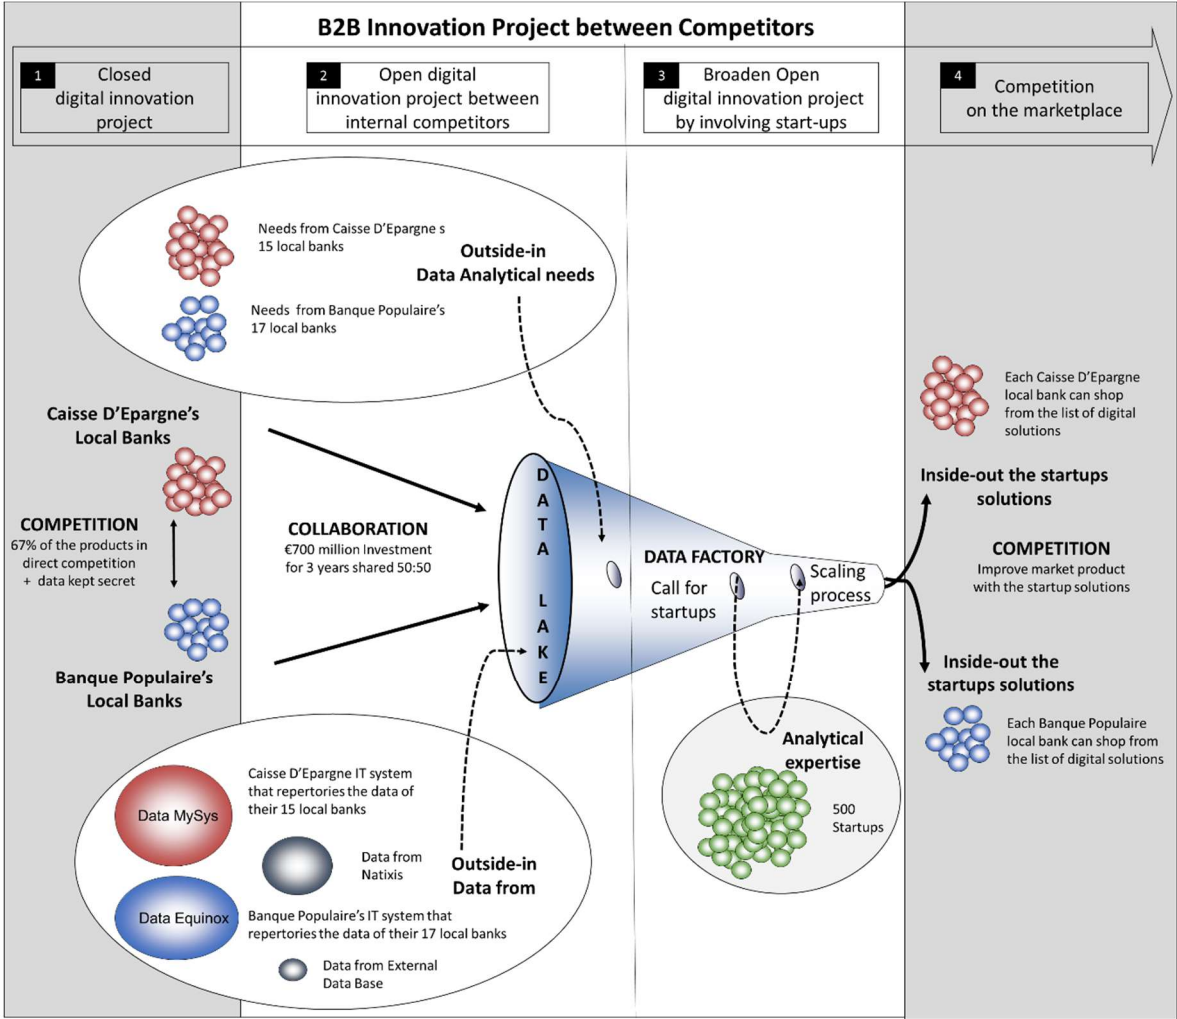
B2B Innovation Project between Competitors

1 Closed digital innovation project

2 Open digital innovation project between internal competitors

3 Broaden Open digital innovation project by involving start-ups

4 Competition on the marketplace

Needs from Caisse D'Epargne s 15 local banks

Needs from Banque Populaire's 17 local banks

Outside-in Data Analytical needs

Caisse D'Epargne's Local Banks

COMPETITION
67% of the products in direct competition + data kept secret

Banque Populaire's Local Banks

COLLABORATION
€700 million Investment for 3 years shared 50:50

D A T A L A K E

DATA FACTORY

Call for startups

Scaling process

Analytical expertise

500 Startups

Each Caisse D'Epargne local bank can shop from the list of digital solutions

Inside-out the startups solutions

COMPETITION
Improve market product with the startup solutions

Inside-out the startups solutions

Each Banque Populaire local bank can shop from the list of digital solutions

Data MySys

Caisse D'Epargne IT system that repertories the data of their 15 local banks

Data from Natixis

Outside-in Data from

Data Equinox

Banque Populaire's IT system that repertories the data of their 17 local banks

Data from External Data Base